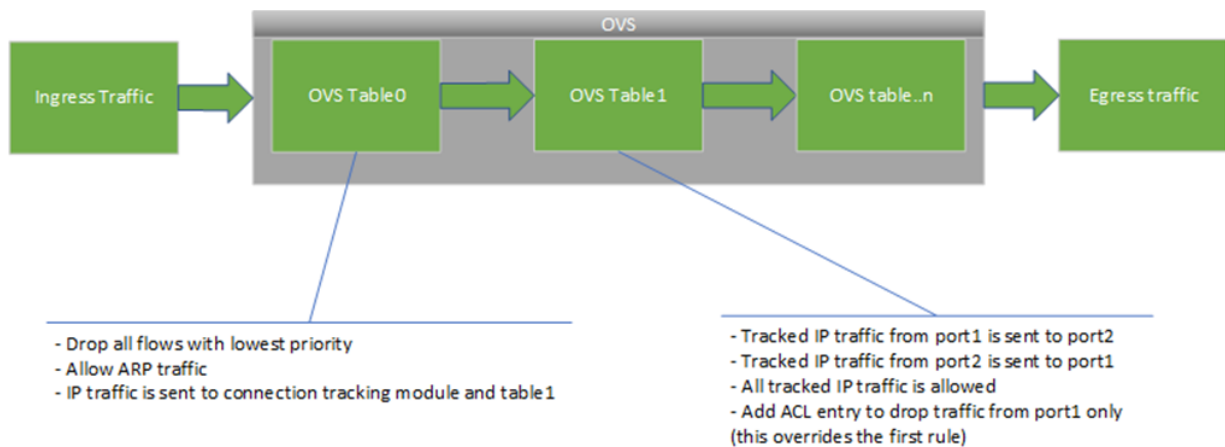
OVS

Ingress Traffic

OVS Table0

OVS Table1

OVS table..n

Egress traffic

- Drop all flows with lowest priority
- Allow ARP traffic
- IP traffic is sent to connection tracking module and table1

- Tracked IP traffic from port1 is sent to port2
- Tracked IP traffic from port2 is sent to port1
- All tracked IP traffic is allowed
- Add ACL entry to drop traffic from port1 only (this overrides the first rule)